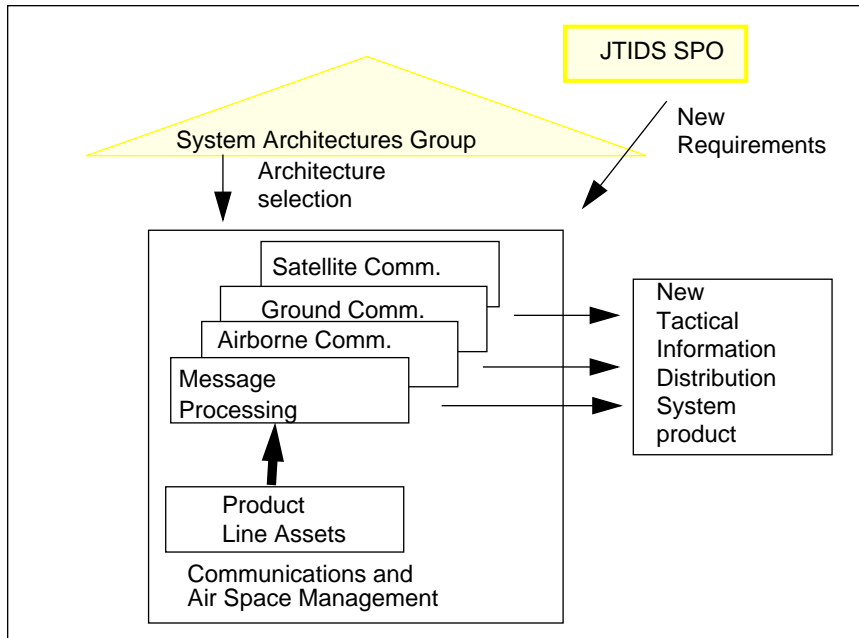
JTIDS SPO

System Architectures Group

New Requirements

Architecture selection

Satellite Comm.

Ground Comm.

Airborne Comm.

Message Processing

Product Line Assets

Communications and Air Space Management

New Tactical Information Distribution System product